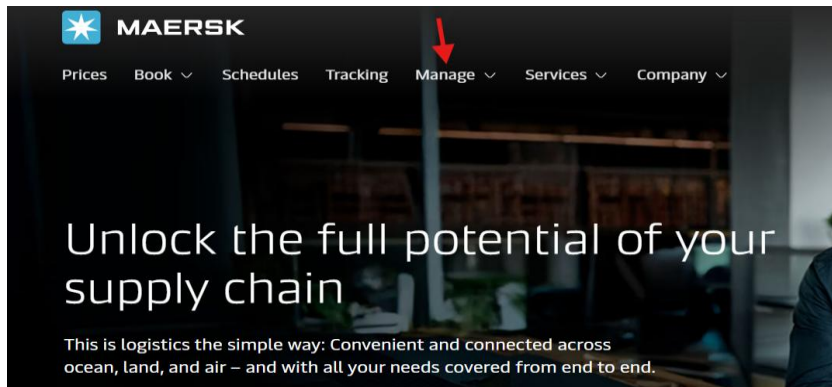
MAERSK

Prices Book Schedules Tracking Manage Services Company

Unlock the full potential of your supply chain

This is logistics the simple way: Convenient and connected across ocean, land, and air – and with all your needs covered from end to end.